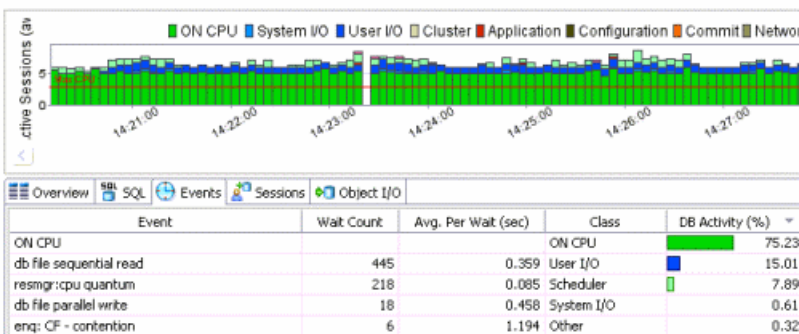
ON CPU System I/O User I/O Cluster Application Configuration Commit Networ

ctive Sessions (av

5

5

14:21:00 14:22:00 14:23:00 14:24:00 14:25:00 14:26:00 14:27:00

Overview SQL Events Sessions Object I/O

| Event | Wait Count | Avg. Per Wait (sec) | Class | DB Activity (%) |
|---|---|---|---|---|
| ON CPU | | | ON CPU | 75.23 |
| db file sequential read | 445 | 0.359 | User I/O | 15.01 |
| resmgr:cpu quantum | 218 | 0.085 | Scheduler | 7.89 |
| db file parallel write | 18 | 0.458 | System I/O | 0.61 |
| enq: CF - contention | 6 | 1.194 | Other | 0.32 |